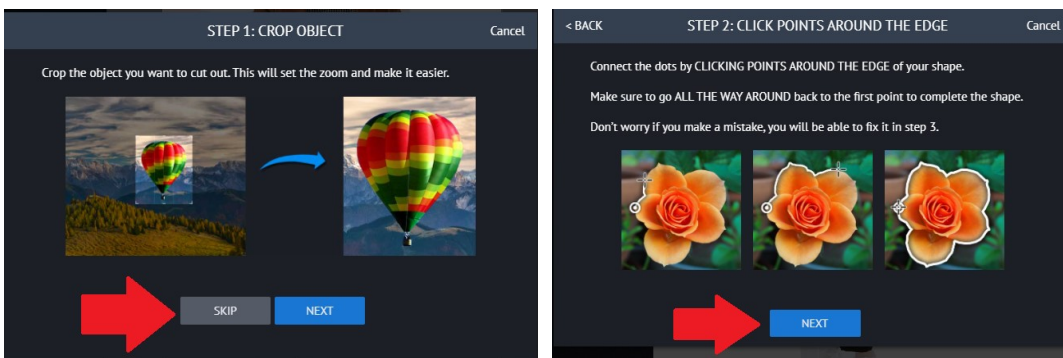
STEP 1: CROP OBJECT

Cancel

Crop the object you want to cut out. This will set the zoom and make it easier.

SKIP

NEXT

< BACK

STEP 2: CLICK POINTS AROUND THE EDGE

Cancel

Connect the dots by CLICKING POINTS AROUND THE EDGE of your shape.

Make sure to go ALL THE WAY AROUND back to the first point to complete the shape.

Don't worry if you make a mistake, you will be able to fix it in step 3.

NEXT